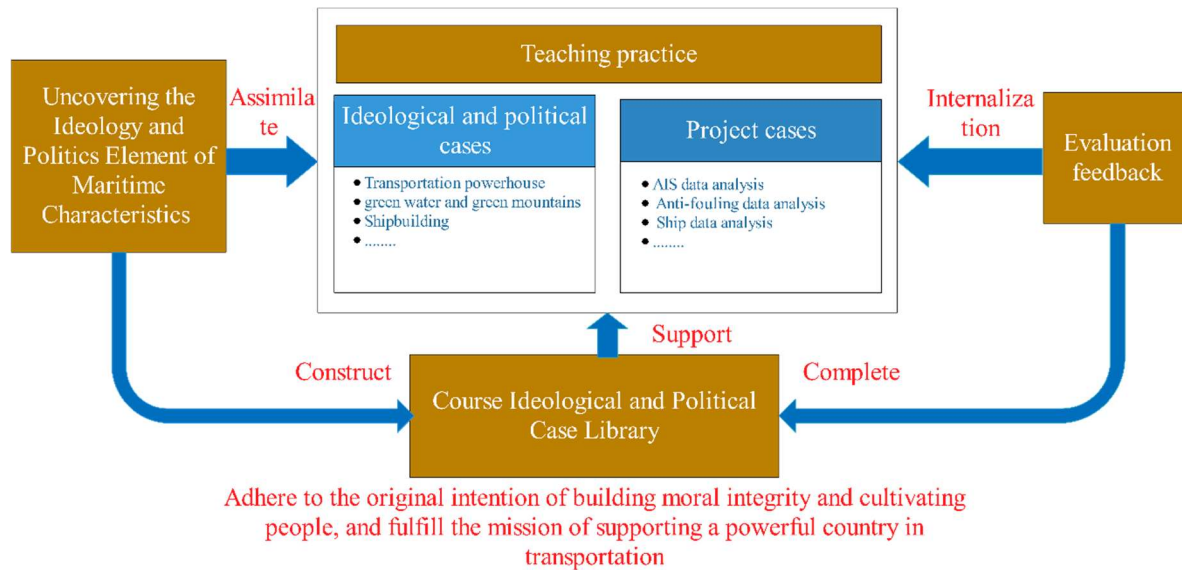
Teaching practice

Uncovering the Ideology and Politics Element of Maritime Characteristics

Assimila te

Ideological and political cases

- Transportation powerhouse
- green water and green mountains
- Shipbuilding
- ........

Project cases

- AIS data analysis
- Anti-fouling data analysis
- Ship data analysis
- ........

Internaliza tion

Evaluation feedback

Support

Construct

Complete

Course Ideological and Political Case Library

Adhere to the original intention of building moral integrity and cultivating people, and fulfill the mission of supporting a powerful country in transportation